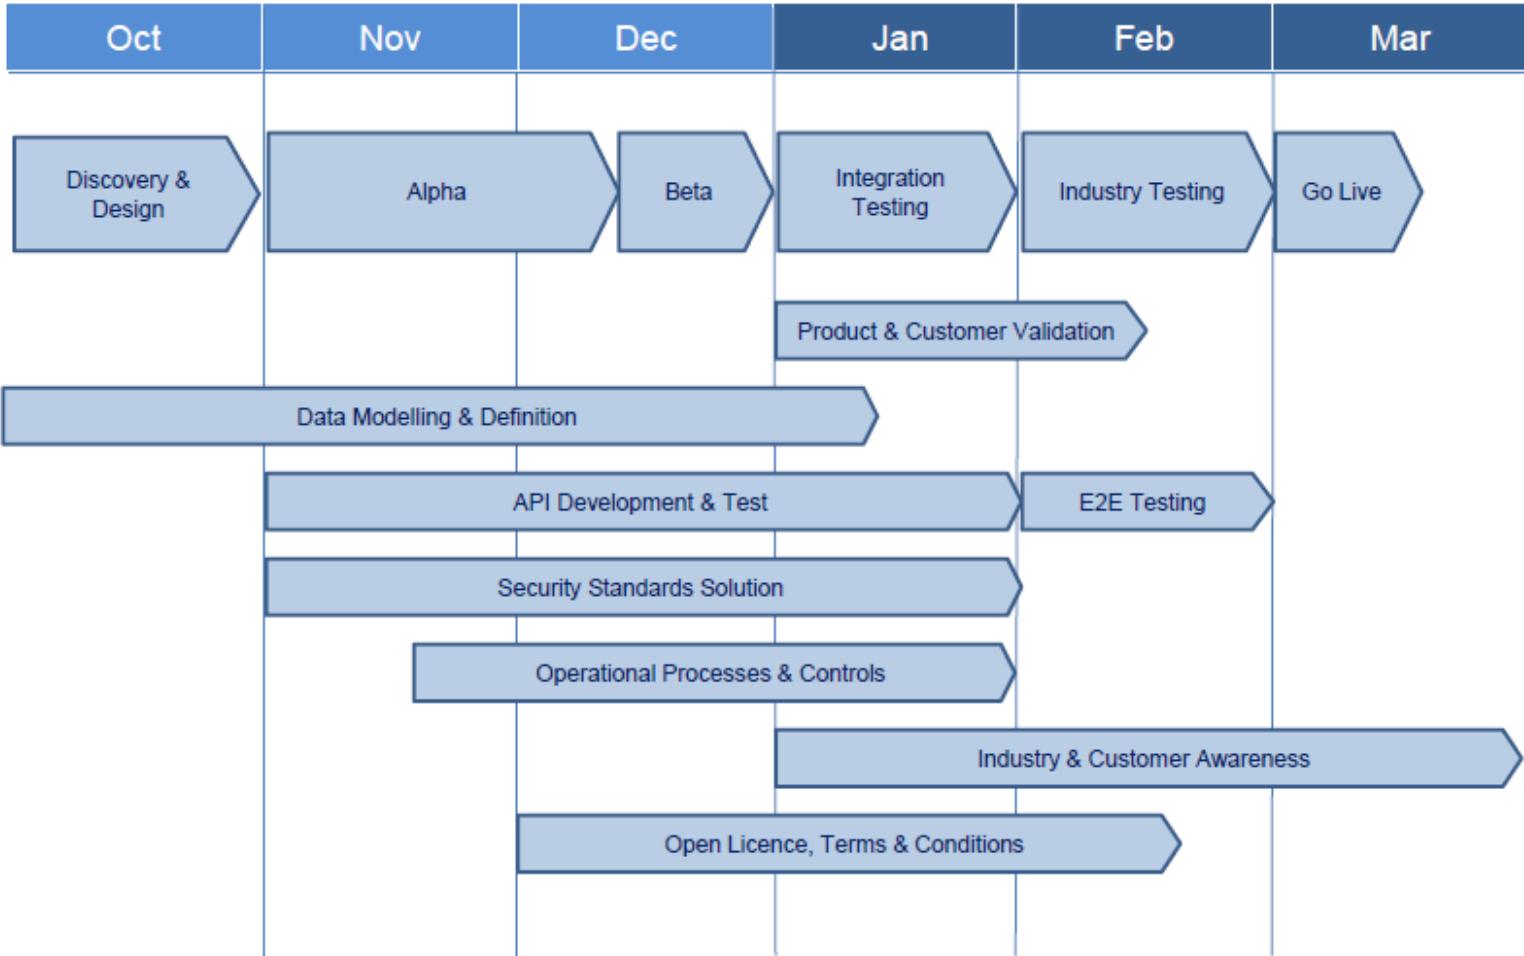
Oct Nov Dec Jan Feb Mar

Discovery & Design

Alpha

Beta

Integration Testing

Industry Testing

Go Live

Product & Customer Validation

Data Modelling & Definition

API Development & Test

E2E Testing

Security Standards Solution

Operational Processes & Controls

Industry & Customer Awareness

Open Licence, Terms & Conditions